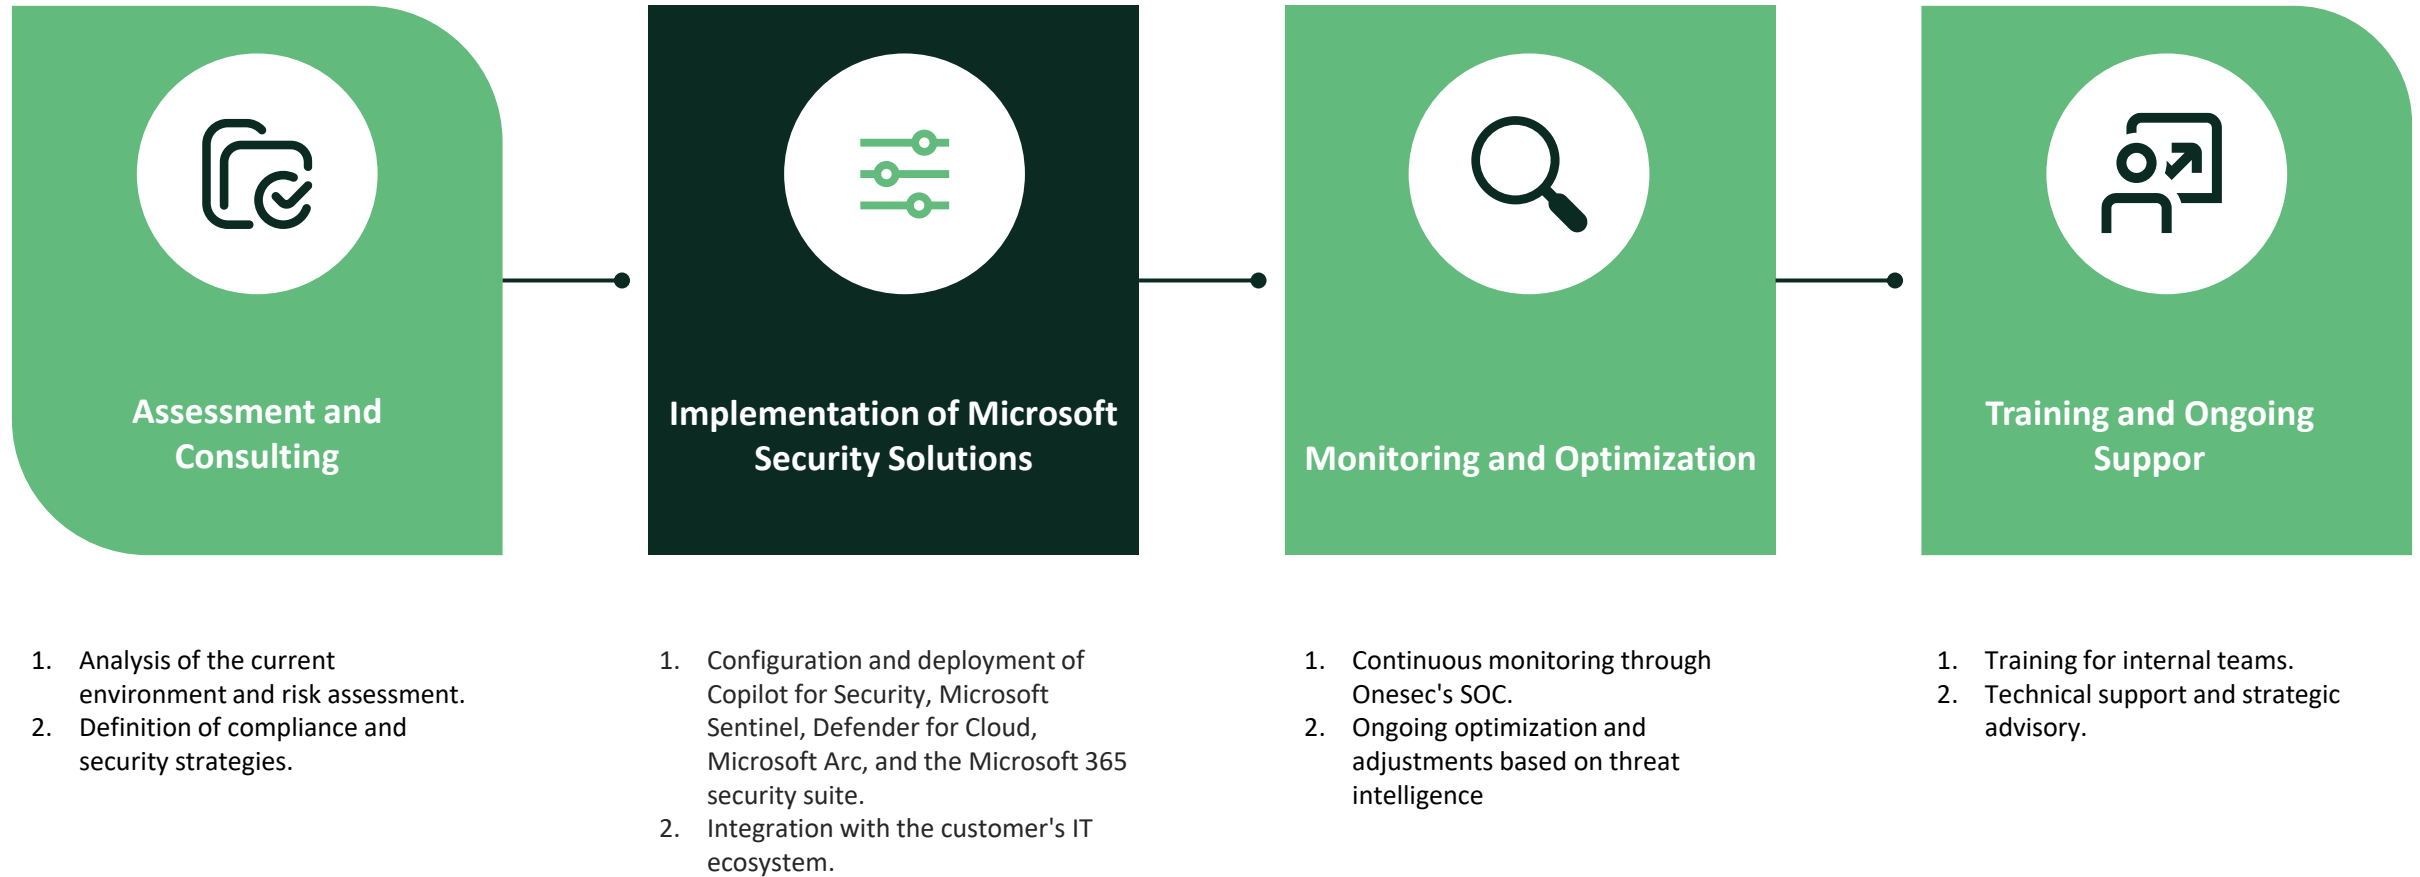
Assessment and Consulting

Implementation of Microsoft Security Solutions

Monitoring and Optimization

Training and Ongoing Suppor

1. Analysis of the current environment and risk assessment.
2. Definition of compliance and security strategies.

1. Configuration and deployment of Copilot for Security, Microsoft Sentinel, Defender for Cloud, Microsoft Arc, and the Microsoft 365 security suite.
2. Integration with the customer's IT ecosystem.

1. Continuous monitoring through Onesec's SOC.
2. Ongoing optimization and adjustments based on threat intelligence

1. Training for internal teams.
2. Technical support and strategic advisory.